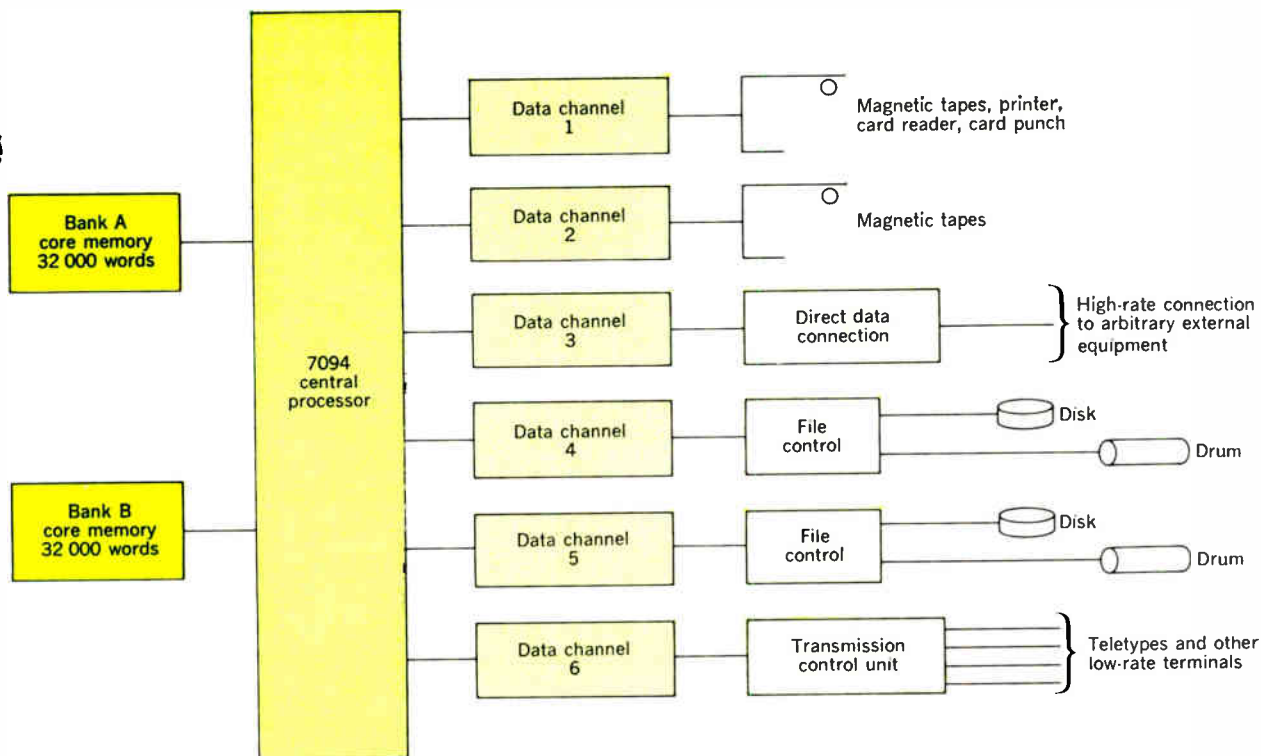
Bank A
core memory
32 000 words

Bank B
core memory
32 000 words

7094
central
processor

Data channel
1

Magnetic tapes, printer, card reader, card punch

Data channel
2

Magnetic tapes

Data channel
3

Direct data
connection

High-rate connection to arbitrary external equipment

Data channel
4

File
control

Disk

Drum

Data channel
5

File
control

Disk

Drum

Data channel
6

Transmission
control unit

Teletypes and other low-rate terminals